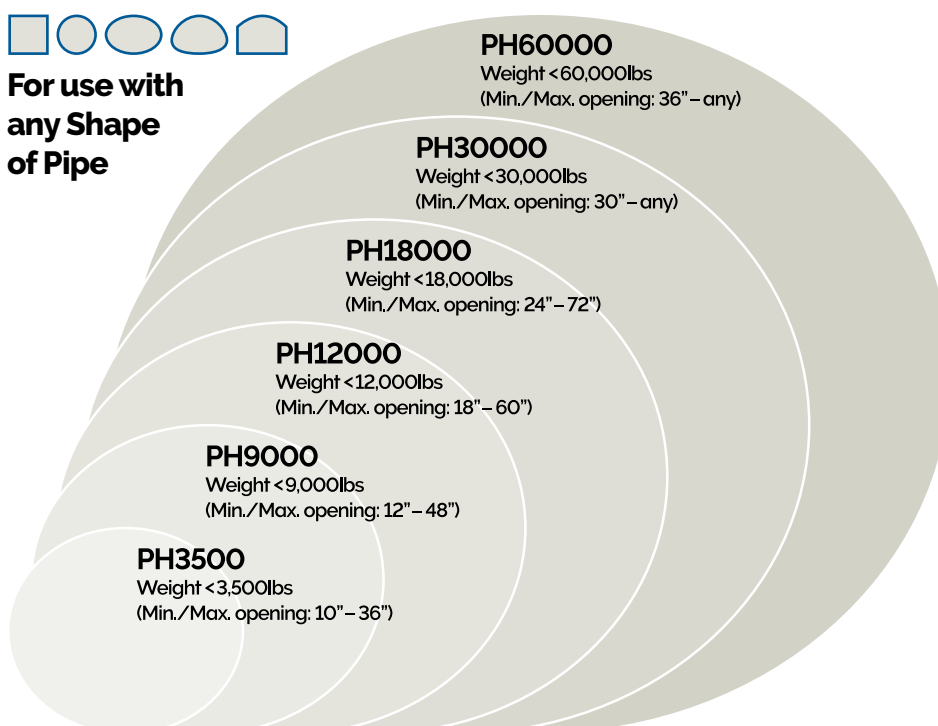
For use with any Shape of Pipe

PH60000
Weight <60,000lbs
(Min./Max. opening: 36" – any)

PH30000
Weight <30,000lbs
(Min./Max. opening: 30" – any)

PH18000
Weight <18,000lbs
(Min./Max. opening: 24" – 72")

PH12000
Weight <12,000lbs
(Min./Max. opening: 18" – 60")

PH9000
Weight <9,000lbs
(Min./Max. opening: 12" – 48")

PH3500
Weight <3,500lbs
(Min./Max. opening: 10" – 36")